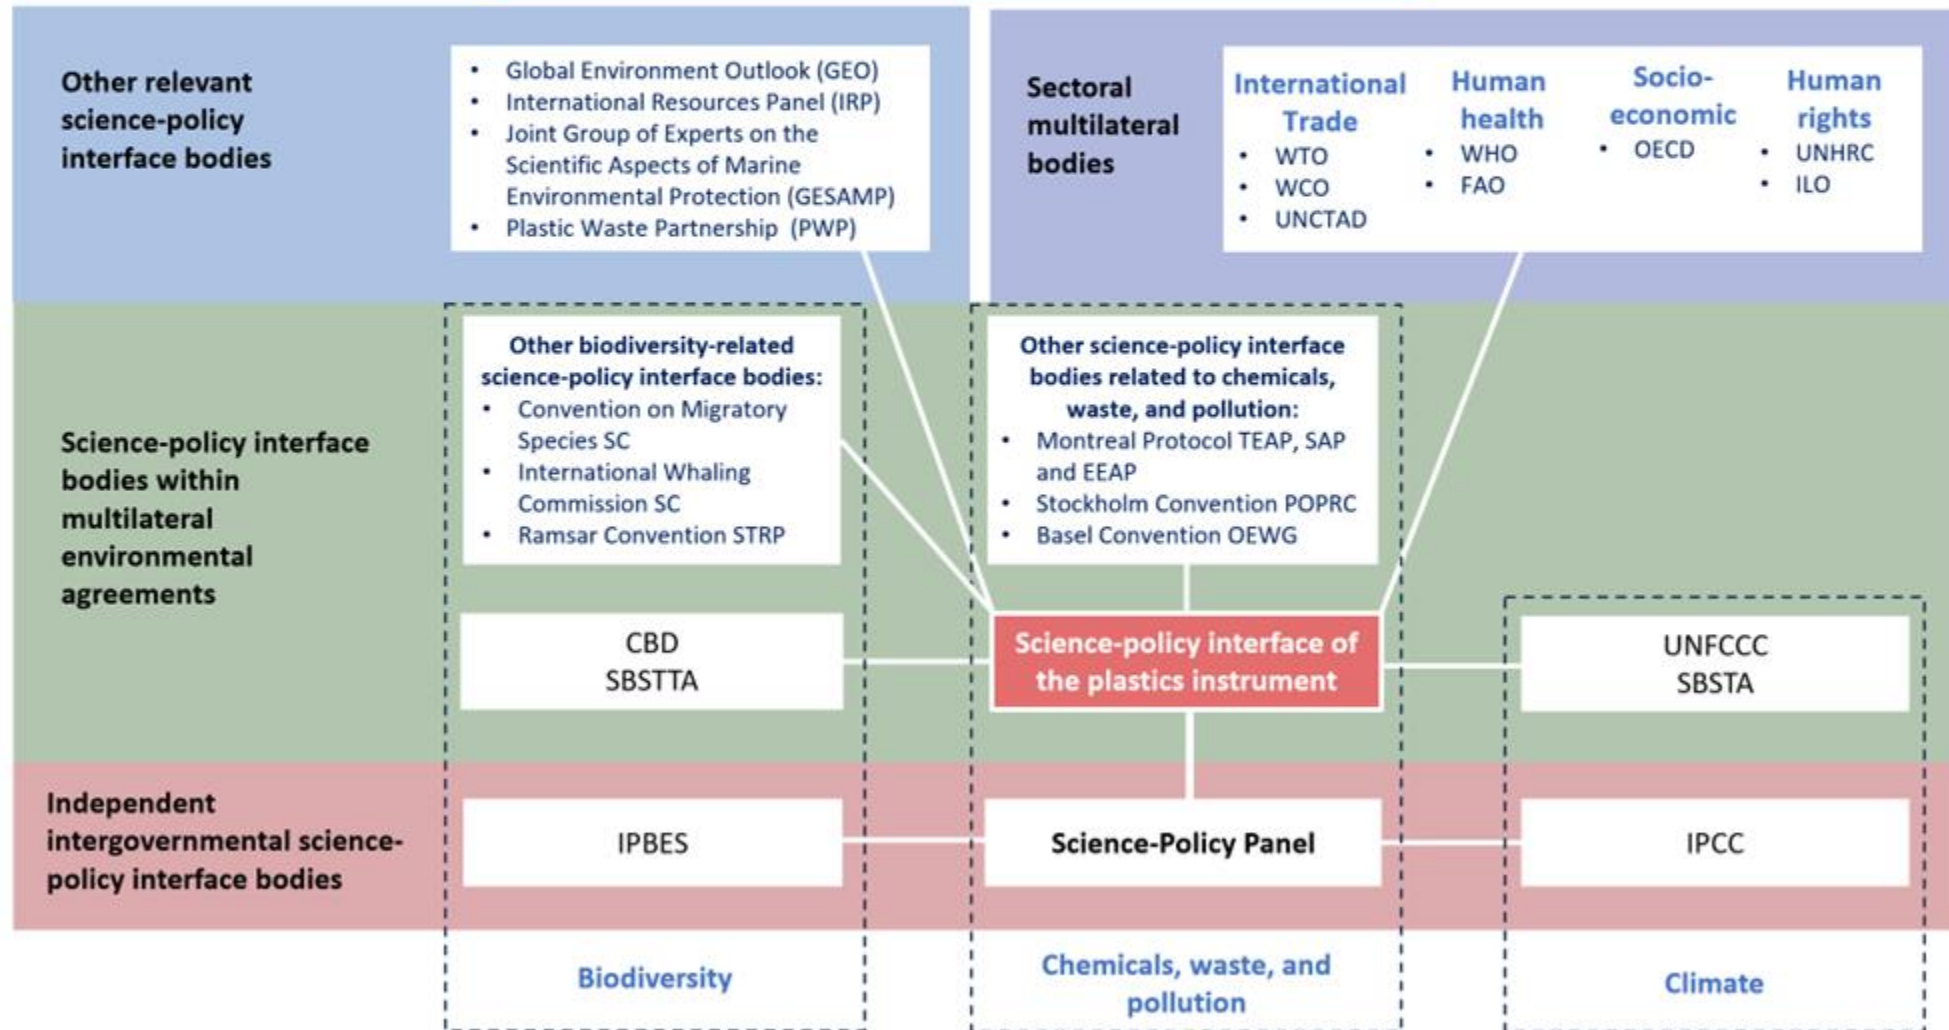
Other relevant science-policy interface bodies

- Global Environment Outlook (GEO)
- International Resources Panel (IRP)
- Joint Group of Experts on the Scientific Aspects of Marine Environmental Protection (GESAMP)
- Plastic Waste Partnership (PWP)

Sectoral multilateral bodies

International Trade
- WTO
- WCO
- UNCTAD

Human health
- WHO
- FAO

Socio-economic
- OECD

Human rights
- UNHRC
- ILO

Science-policy interface bodies within multilateral environmental agreements

Other biodiversity-related science-policy interface bodies:
- Convention on Migratory Species SC
- International Whaling Commission SC
- Ramsar Convention STRP

Other science-policy interface bodies related to chemicals, waste, and pollution:
- Montreal Protocol TEAP, SAP and EEAP
- Stockholm Convention POPRC
- Basel Convention OEWG

CBD SBSTTA

Science-policy interface of the plastics instrument

UNFCCC SBSTA

Independent intergovernmental science-policy interface bodies

IPBES

Science-Policy Panel

IPCC

Biodiversity

Chemicals, waste, and pollution

Climate